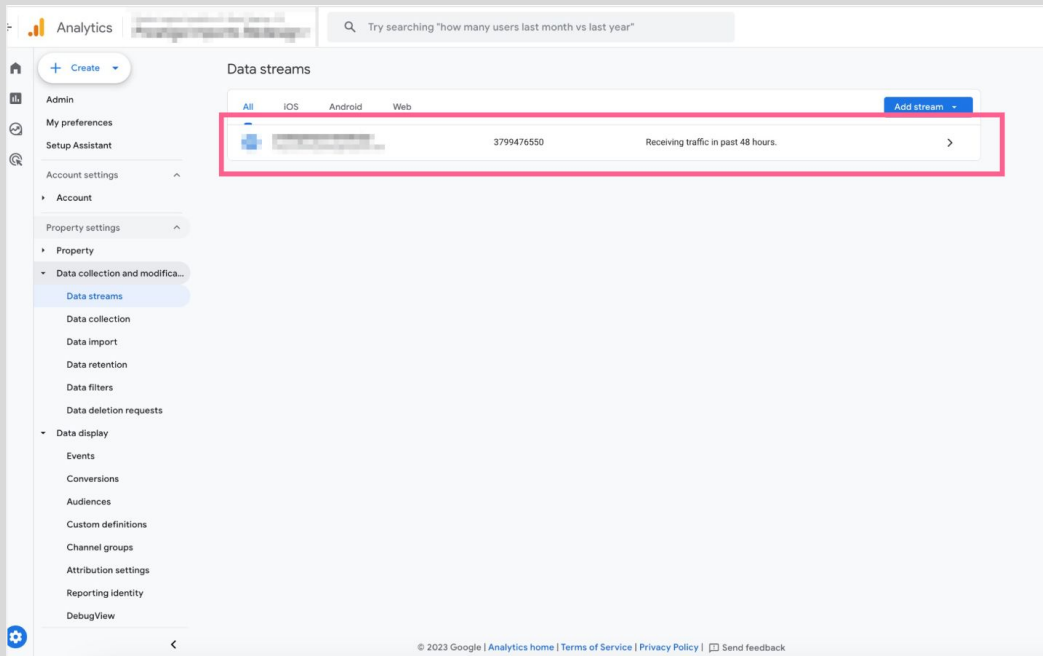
Analytics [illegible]

Try searching "how many users last month vs last year"

Create

Admin
My preferences
Setup Assistant

Account settings
Account

Property settings
Property
Data collection and modifica...
Data streams
Data collection
Data import
Data retention
Data filters
Data deletion requests
Data display
Events
Conversions
Audiences
Custom definitions
Channel groups
Attribution settings
Reporting identity
DebugView

Data streams

All iOS Android Web

Add stream

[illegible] 3799476550 Receiving traffic in past 48 hours.

© 2023 Google | Analytics home | Terms of Service | Privacy Policy | Send feedback